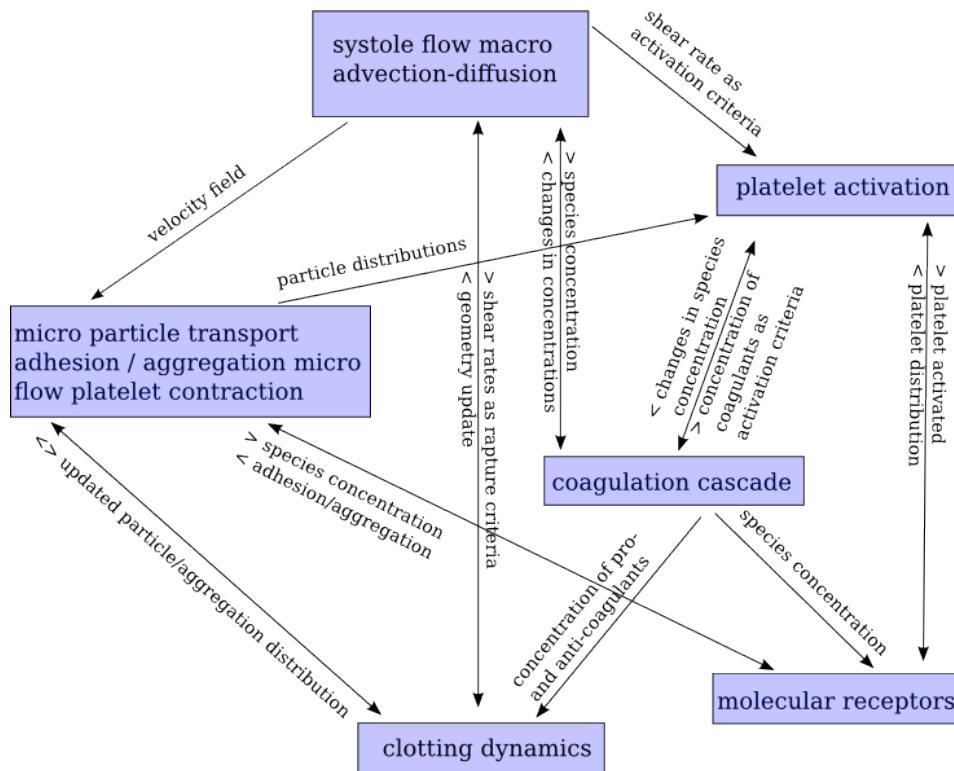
systole flow macro advection-diffusion

shear rate as activation criteria

platelet activation

velocity field

> species concentration
< changes in concentrations

particle distributions

micro particle transport adhesion / aggregation micro flow platelet contraction

> shear rates as rapture criteria
< geometry update

< changes in species concentration
> concentration of coagulants as activation criteria

> platelet activated
< platelet distribution

coagulation cascade

> species concentration
< adhesion/aggregation

<> updated particle/aggregation distribution

concentration of pro- and anti-coagulants

species concentration

molecular receptors

clotting dynamics